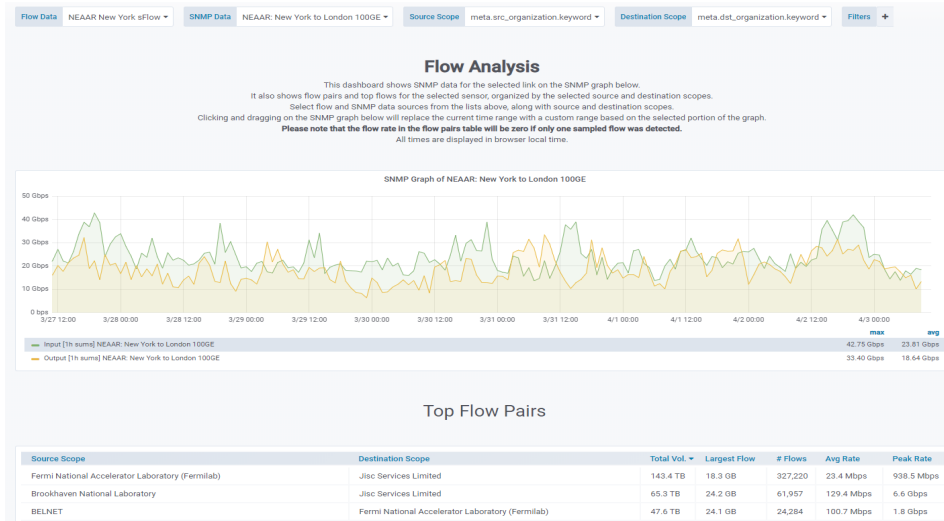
Flow Data NEAAR New York sFlow ▾ SNMP Data NEAAR: New York to London 100GE ▾ Source Scope meta.src_organization.keyword ▾ Destination Scope meta.dst_organization.keyword ▾ Filters +

Flow Analysis

This dashboard shows SNMP data for the selected link on the SNMP graph below.
It also shows flow pairs and top flows for the selected sensor, organized by the selected source and destination scopes.
Select flow and SNMP data sources from the lists above, along with source and destination scopes.
Clicking and dragging on the SNMP graph below will replace the current time range with a custom range based on the selected portion of the graph.
**Please note that the flow rate in the flow pairs table will be zero if only one sampled flow was detected.**
All times are displayed in browser local time.

SNMP Graph of NEAAR: New York to London 100GE

50 Gbps
40 Gbps
30 Gbps
20 Gbps
10 Gbps
0 bps
3/27 12:00 3/28 00:00 3/28 12:00 3/29 00:00 3/29 12:00 3/30 00:00 3/30 12:00 3/31 00:00 3/31 12:00 4/1 00:00 4/1 12:00 4/2 00:00 4/2 12:00 4/3 00:00

| | max | avg |
|---|---|---|
| Input [1h sums] NEAAR: New York to London 100GE | 42.75 Gbps | 23.81 Gbps |
| Output [1h sums] NEAAR: New York to London 100GE | 33.40 Gbps | 18.64 Gbps |

Top Flow Pairs

| Source Scope | Destination Scope | Total Vol. ▾ | Largest Flow | # Flows | Avg Rate | Peak Rate |
|---|---|---|---|---|---|---|
| Fermi National Accelerator Laboratory (Fermilab) | Jisc Services Limited | 143.4 TB | 18.3 GB | 327,220 | 23.4 Mbps | 938.5 Mbps |
| Brookhaven National Laboratory | Jisc Services Limited | 65.3 TB | 24.2 GB | 61,957 | 129.4 Mbps | 6.6 Gbps |
| BELNET | Fermi National Accelerator Laboratory (Fermilab) | 47.6 TB | 24.1 GB | 24,284 | 100.7 Mbps | 1.8 Gbps |